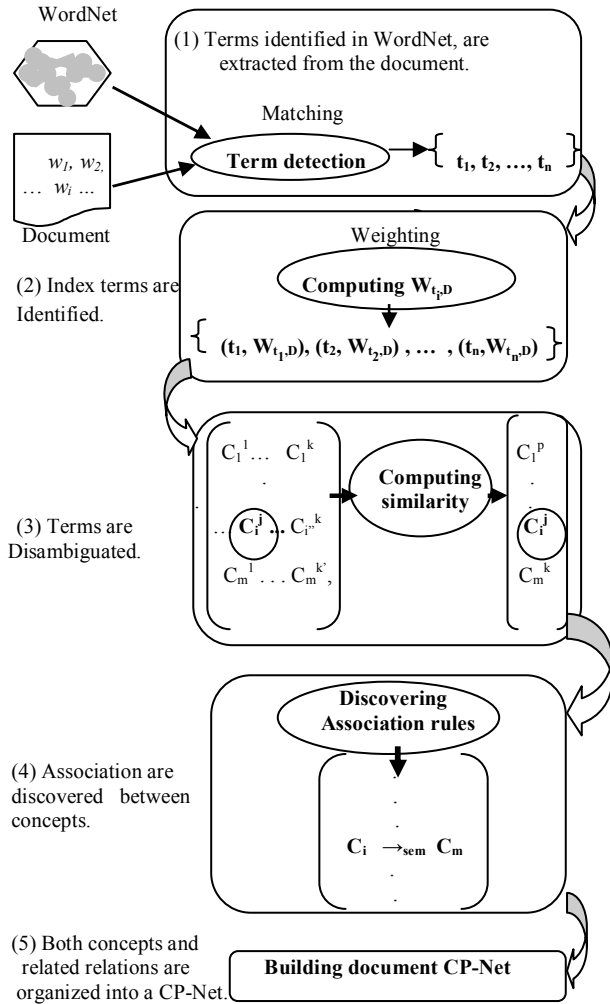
WordNet

$w_1, w_2,$ … $w_i$ …

Document

(1) Terms identified in WordNet, are extracted from the document.

Matching

Term detection

$\{ t_1, t_2, …, t_n \}$

Weighting

Computing $W_{t_i,D}$

(2) Index terms are Identified.

$\{ (t_1, W_{t_1,D}), (t_2, W_{t_2,D}), … , (t_n, W_{t_n,D}) \}$

$C_1^{\ 1}$… $C_1^{\ k}$

.

.. $C_i^{\ j}$ .. $C_{i'}^{\ k}$

$C_m^{\ l}$ . . . $C_m^{\ k'}$,

Computing similarity

$C_1^{\ p}$

.

.

$C_i^{\ j}$

$C_m^{\ k}$

(3) Terms are Disambiguated.

Discovering Association rules

(4) Association are discovered between concepts.

.

.

$C_i \rightarrow_{sem} C_m$

.

.

(5) Both concepts and related relations are organized into a CP-Net.

Building document CP-Net